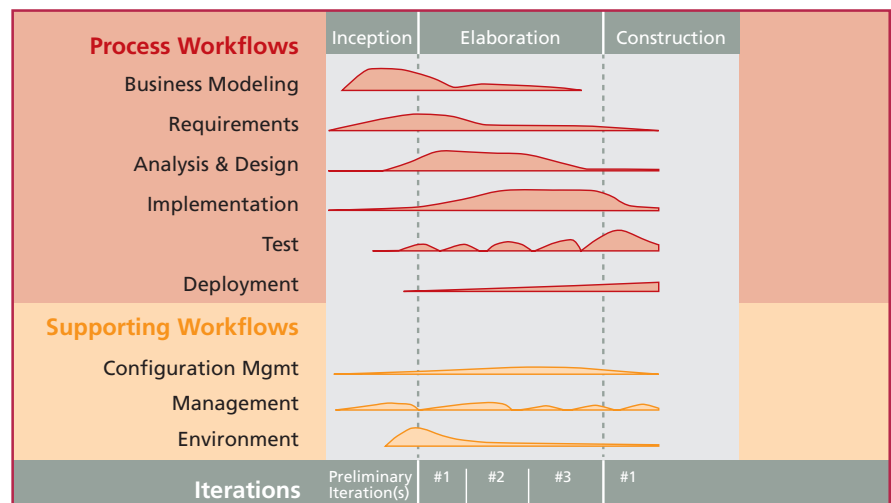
Inception | Elaboration | Construction

Process Workflows

Business Modeling

Requirements

Analysis & Design

Implementation

Test

Deployment

Supporting Workflows

Configuration Mgmt

Management

Environment

Iterations

Preliminary Iteration(s)

#1

#2

#3

#1